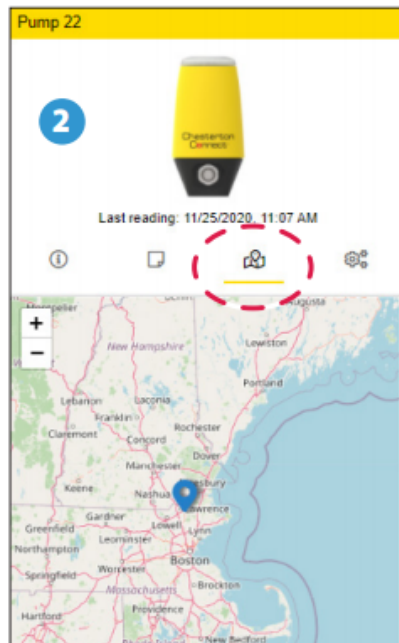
Pump 22

2

Chesterton Connect

Last reading: 11/25/2020, 11:07 AM

+
−

Montpelier
Augusta
New Hampshire
Lewiston
Portland
Lebanon
Laconia
Franklin
Claremont
Concord
Rochester
Dover
Manchester
Keene
Nashua
Newburysport
Lawrence
Gardner
Lowell
Greenfield
Leominster
Northampton
Worcester
Boston
Springfield
Brockton
Massachusetts
Providence
Hartford
New Bedford